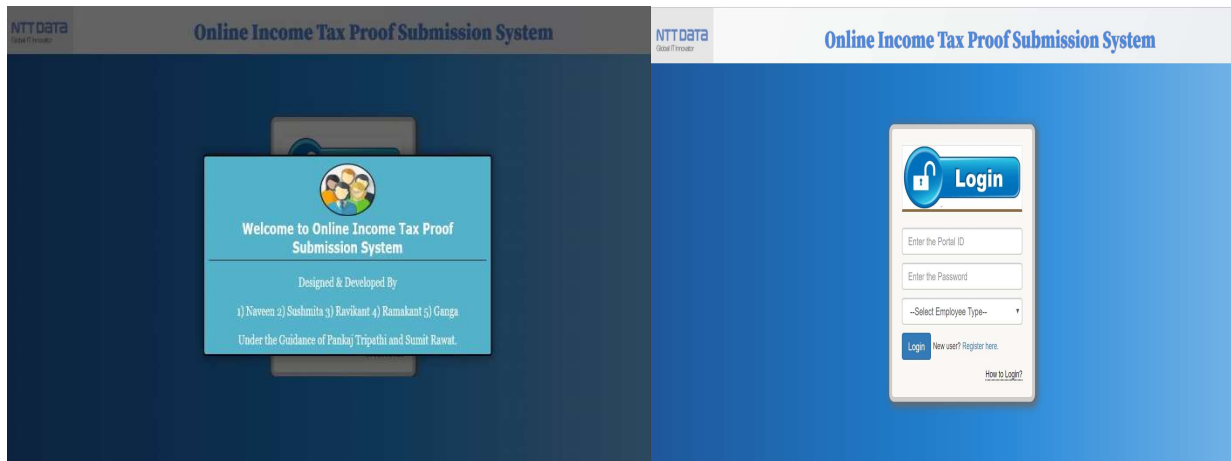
NTT DATA
Global IT Innovator

Online Income Tax Proof Submission System

Welcome to Online Income Tax Proof Submission System

Designed & Developed By

1) Naveen 2) Sushmita 3) Ravikant 4) Ramakant 5) Ganga

Under the Guidance of Pankaj Tripathi and Sumit Rawat.

NTT DATA
Global IT Innovator

Online Income Tax Proof Submission System

Login

Enter the Portal ID

Enter the Password

--Select Employee Type--

Login New user? Register here.

How to Login?